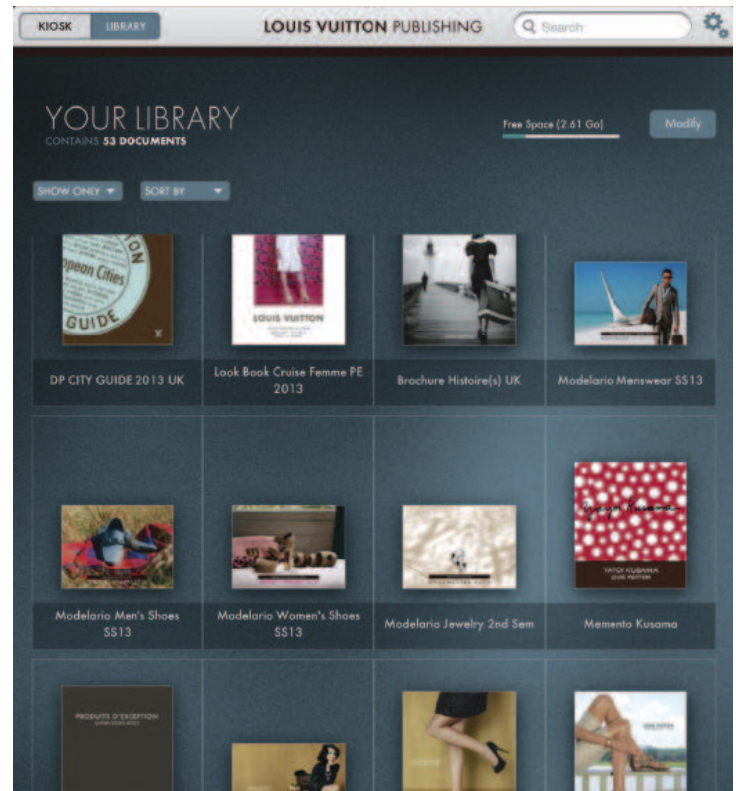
KIOSK LIBRARY

LOUIS VUITTON PUBLISHING

Search

YOUR LIBRARY
CONTAINS 53 DOCUMENTS

Free Space (2.61 Go)

Modify

SHOW ONLY

SORT BY

opean Cities GUIDE

LOUIS VUITTON

DP CITY GUIDE 2013 UK

Look Book Cruise Femme PE 2013

Brochure Histoire(s) UK

Modelario Menswear SS13

YAYOI KUSAMA LOUIS VUITTON

Modelario Men's Shoes SS13

Modelario Women's Shoes SS13

Modelario Jewelry 2nd Sem

Memento Kusama

PRODUITS D'EXCEPTION